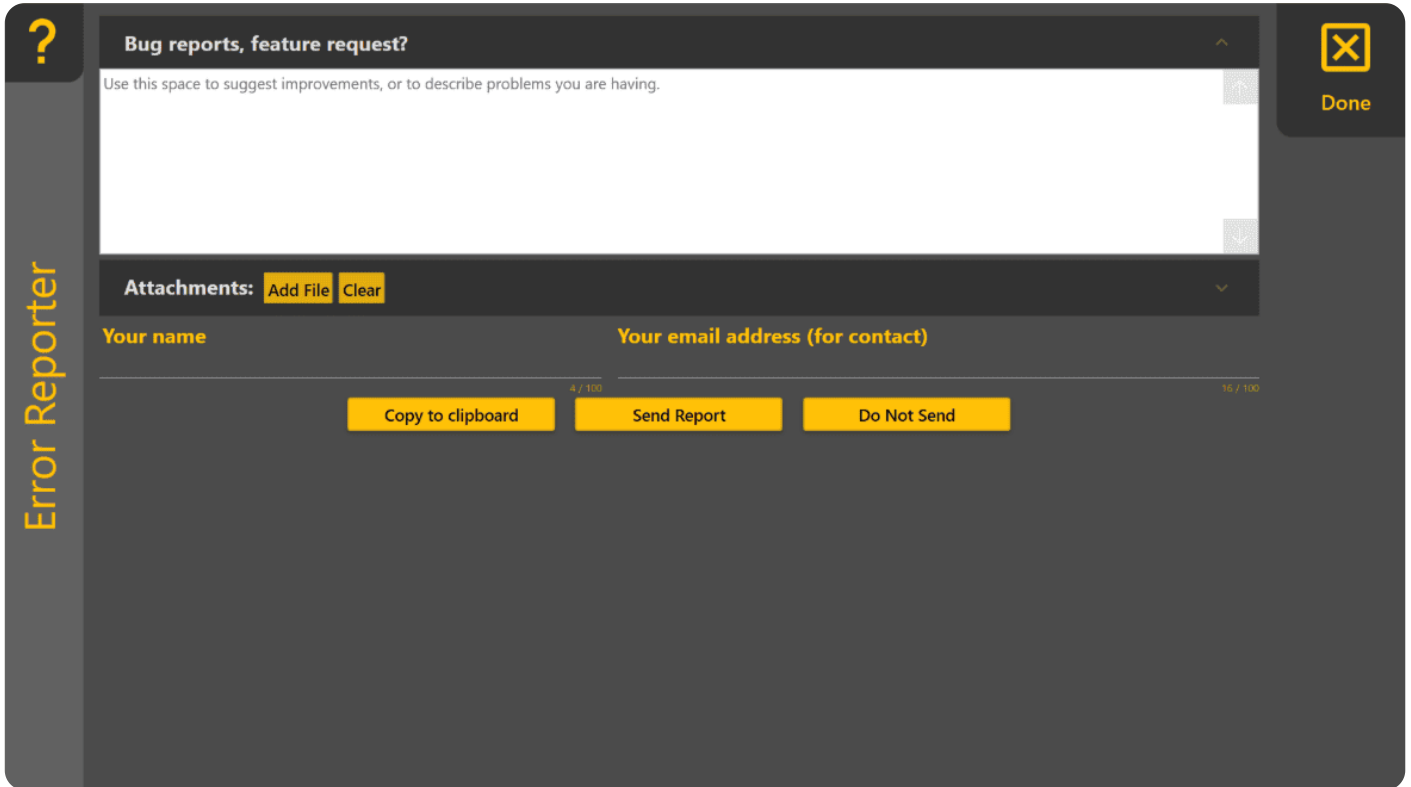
?

Error Reporter

Bug reports, feature request?

Use this space to suggest improvements, or to describe problems you are having.

Attachments: Add File Clear

Your name

4 / 100

Your email address (for contact)

16 / 100

Copy to clipboard

Send Report

Do Not Send

Done